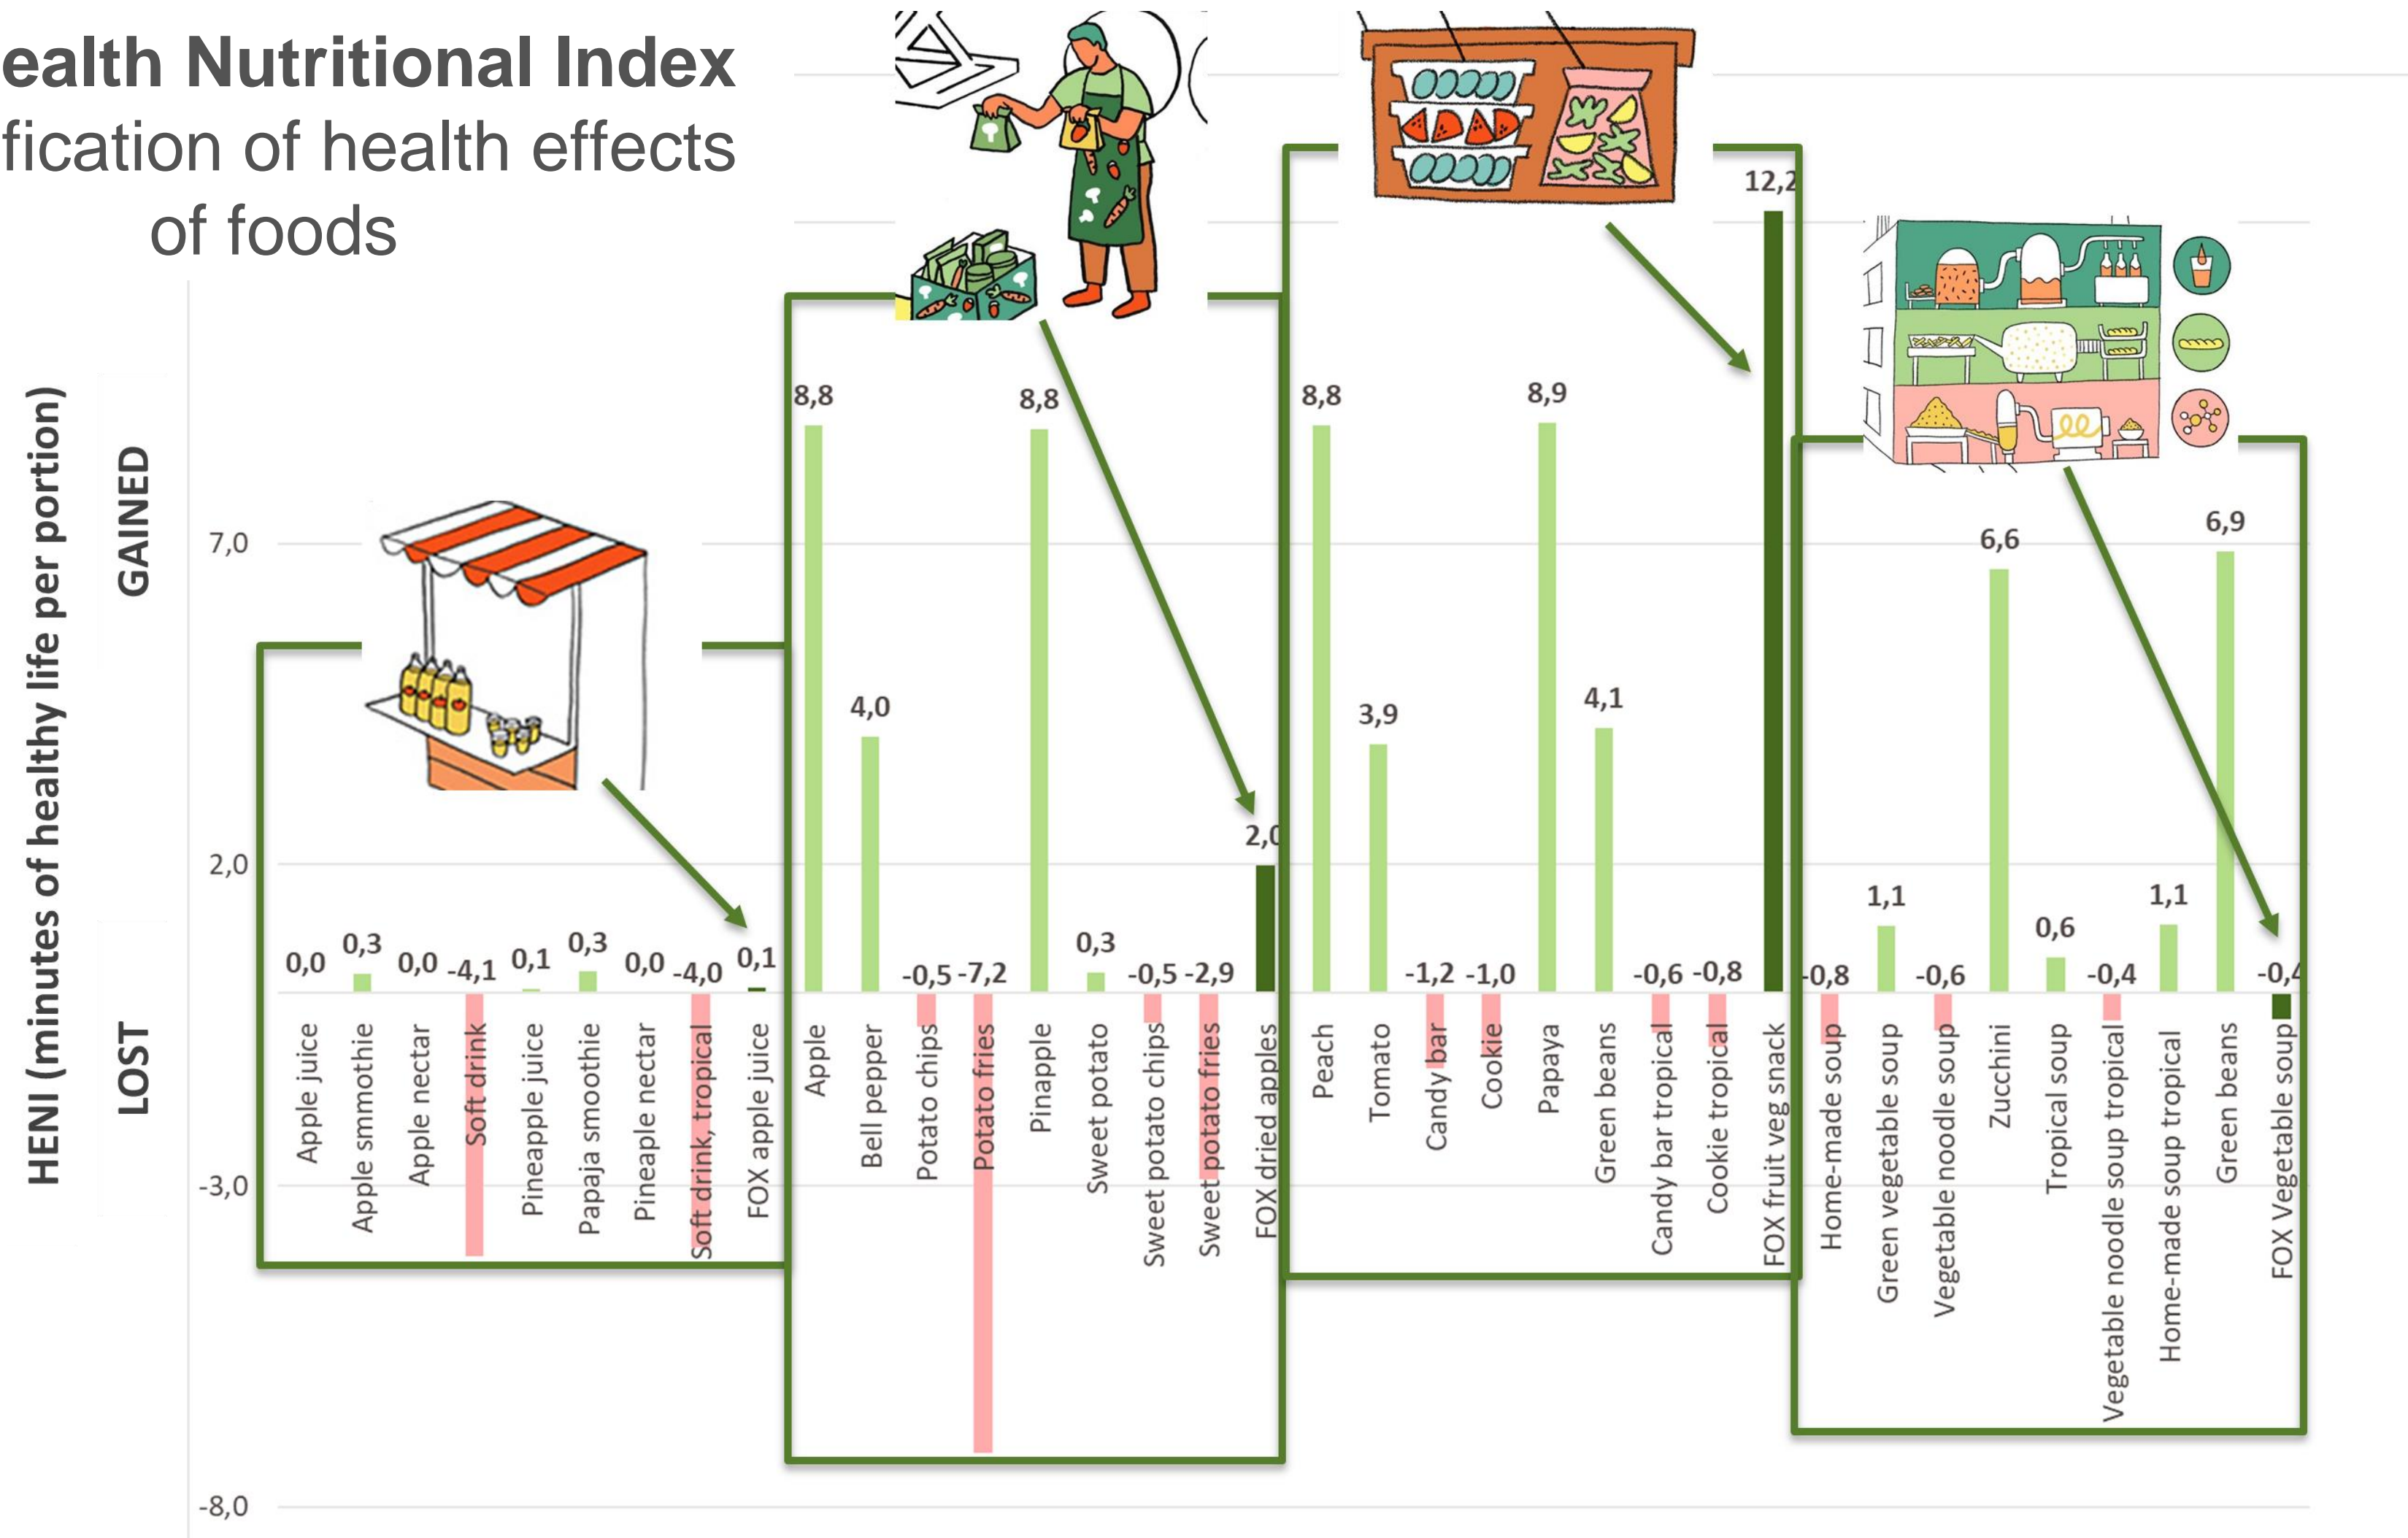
ealth Nutritional Index
fication of health effects
of foods

HENI (minutes of healthy life per portion)

GAINED

LOST

7,0
2,0
-3,0
-8,0

0,0 Apple juice
0,3 Apple smmothie
0,0 Apple nectar
-4,1 Soft drink
0,1 Pineapple juice
0,3 Papaja smoothie
0,0 Pineaple nectar
-4,0 Soft drink, tropical
0,1 FOX apple juice

8,8 Apple
4,0 Bell pepper
-0,5 Potato chips
-7,2 Potato fries
8,8 Pinapple
0,3 Sweet potato
-0,5 Sweet potato chips
-2,9 Sweet potato fries
2,0 FOX dried apples

8,8 Peach
3,9 Tomato
-1,2 Candy bar
-1,0 Cookie
8,9 Papaya
4,1 Green beans
-0,6 Candy bar tropical
-0,8 Cookie tropical
12,2 FOX fruit veg snack

-0,8 Home-made soup
1,1 Green vegetable soup
-0,6 Vegetable noodle soup
6,6 Zucchini
0,6 Tropical soup
-0,4 Vegetable noodle soup tropical
1,1 Home-made soup tropical
6,9 Green beans
-0,4 FOX Vegetable soup